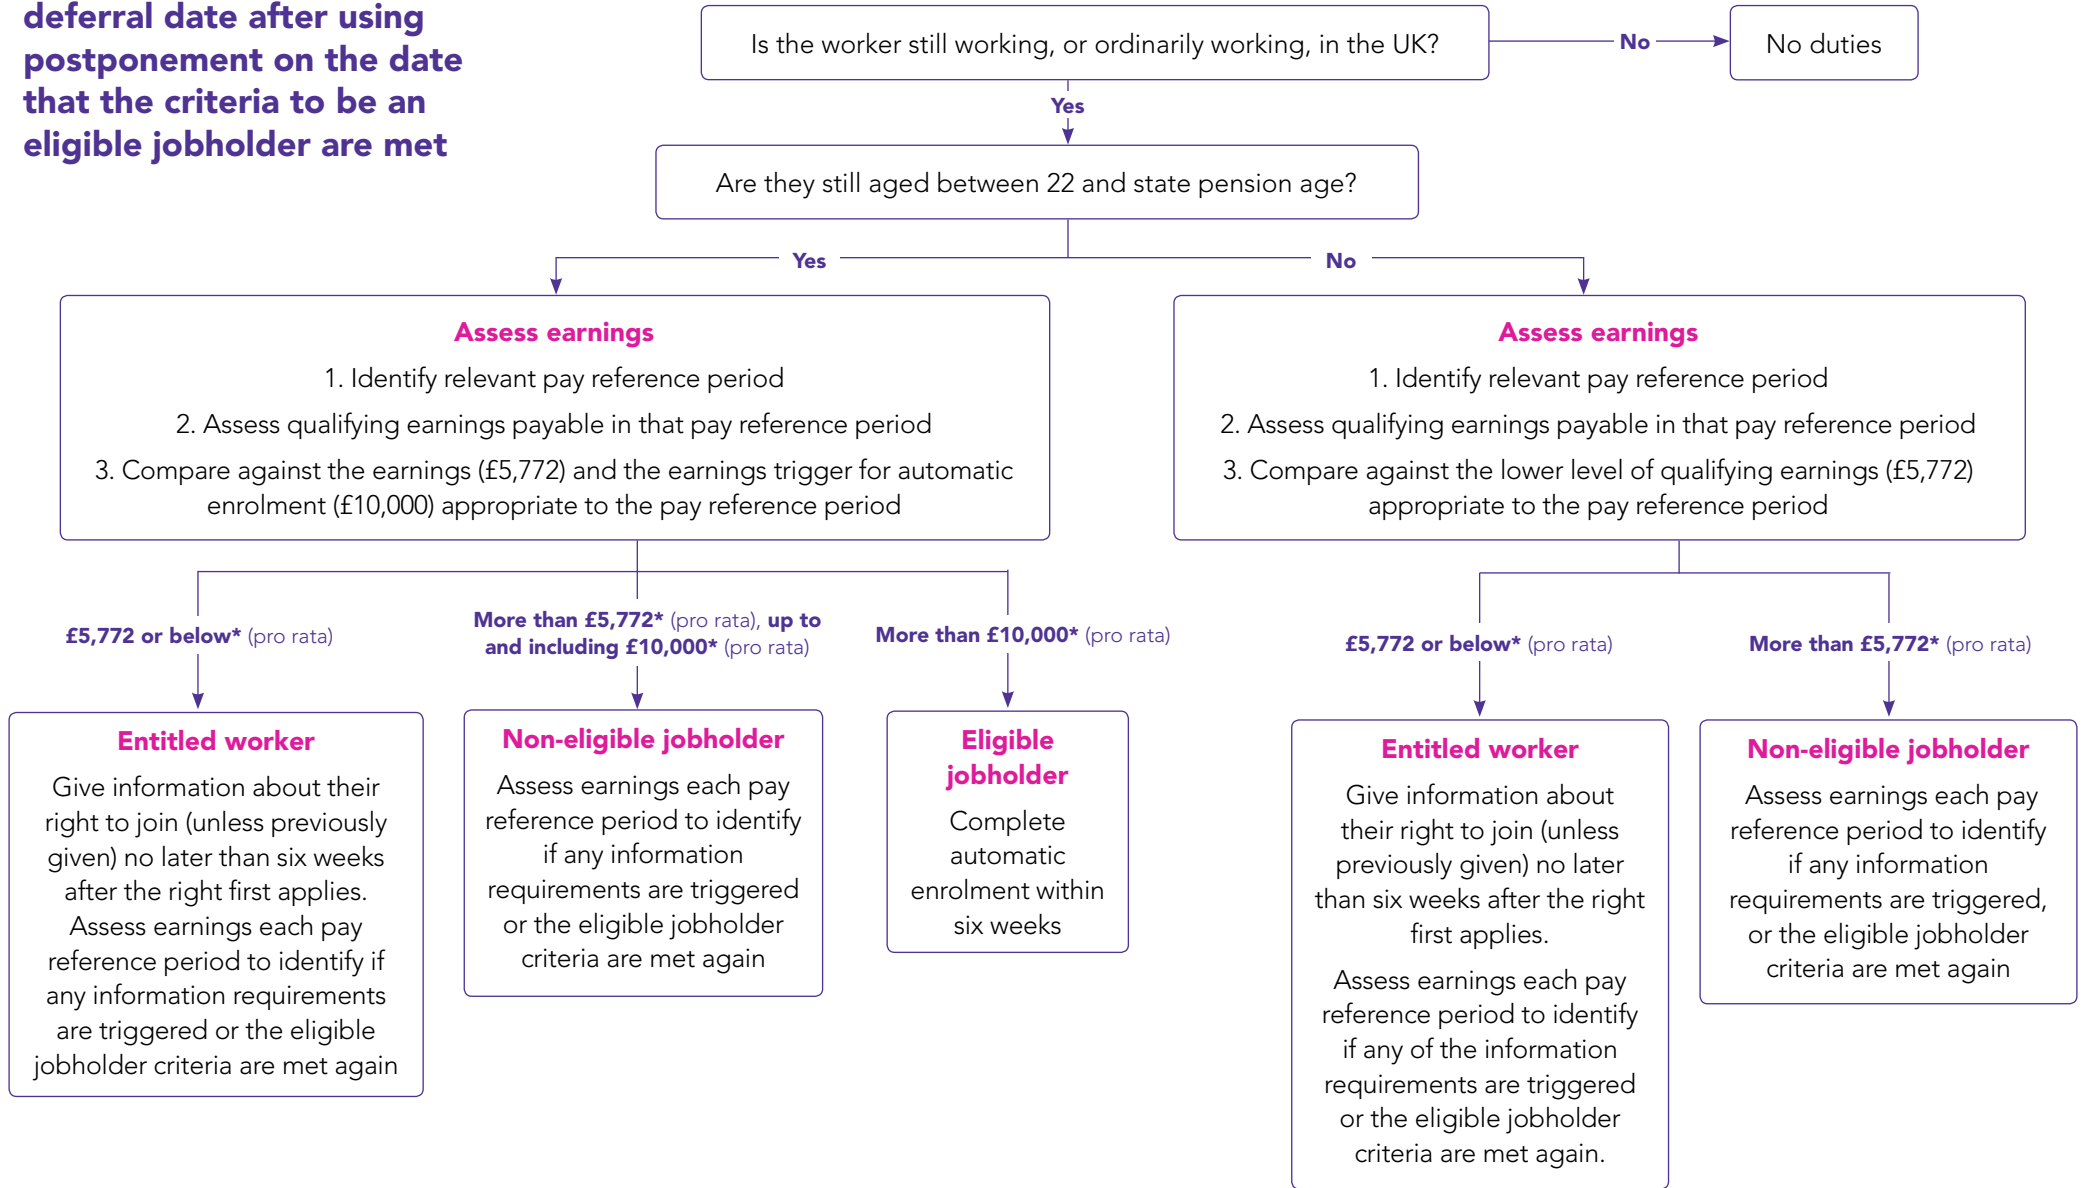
deferral date after using postponement on the date that the criteria to be an eligible jobholder are met

Is the worker still working, or ordinarily working, in the UK?

No

No duties

Yes

Are they still aged between 22 and state pension age?

Yes

No

Assess earnings

1. Identify relevant pay reference period

2. Assess qualifying earnings payable in that pay reference period

3. Compare against the earnings (£5,772) and the earnings trigger for automatic enrolment (£10,000) appropriate to the pay reference period

Assess earnings

1. Identify relevant pay reference period

2. Assess qualifying earnings payable in that pay reference period

3. Compare against the lower level of qualifying earnings (£5,772) appropriate to the pay reference period

£5,772 or below* (pro rata)

More than £5,772* (pro rata), up to and including £10,000* (pro rata)

More than £10,000* (pro rata)

£5,772 or below* (pro rata)

More than £5,772* (pro rata)

Entitled worker

Give information about their right to join (unless previously given) no later than six weeks after the right first applies. Assess earnings each pay reference period to identify if any information requirements are triggered or the eligible jobholder criteria are met again

Non-eligible jobholder

Assess earnings each pay reference period to identify if any information requirements are triggered or the eligible jobholder criteria are met again

Eligible jobholder

Complete automatic enrolment within six weeks

Entitled worker

Give information about their right to join (unless previously given) no later than six weeks after the right first applies.

Assess earnings each pay reference period to identify if any of the information requirements are triggered or the eligible jobholder criteria are met again.

Non-eligible jobholder

Assess earnings each pay reference period to identify if any information requirements are triggered, or the eligible jobholder criteria are met again